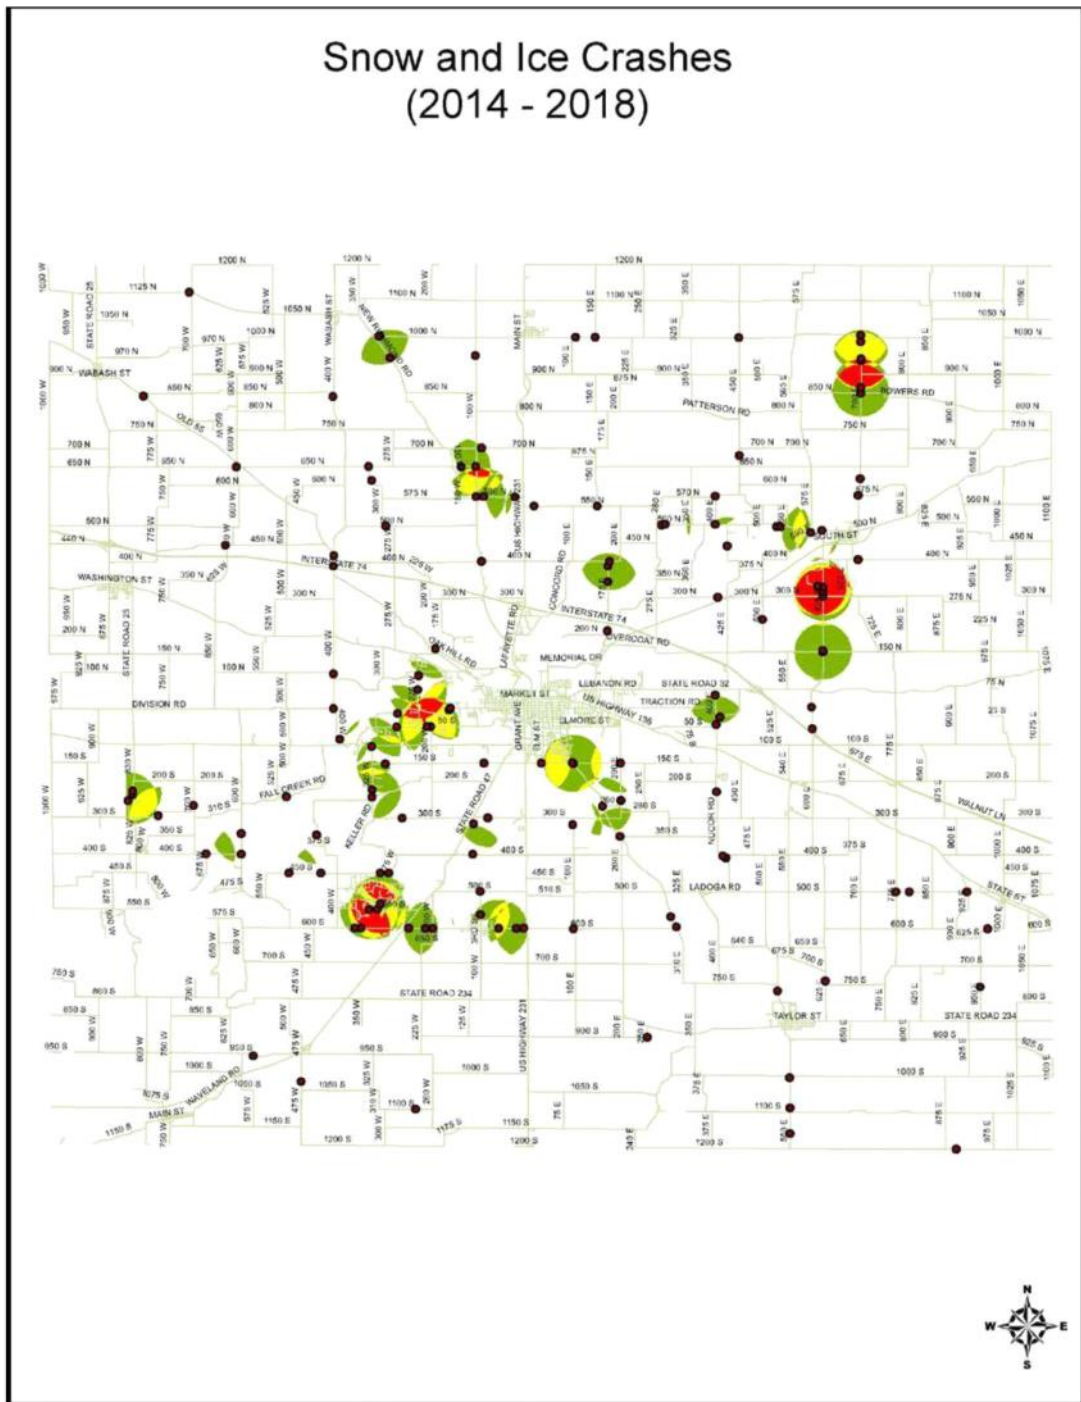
Snow and Ice Crashes
(2014 - 2018)

1200 N
1125 N
1050 N
1000 N
970 N
900 N
WABASH ST
850 N
800 N
750 N
OLD SR
700 N
650 N
600 N
575 N
500 N
450 N
400 N
INTERSTATE 74
WASHINGTON ST
350 N
300 N
200 N
150 N
100 N
OAK HILL RD
LAFAYETTE RD
MEMORIAL DR
DIVISION RD
MARKET ST
LEBANON RD
STATE ROAD 32
TRACTION RD
US HIGHWAY 136
ELMORE ST
GRANT AVE
ELM ST
150 S
200 S
FALL CREEK RD
KELLER RD
STATE ROAD 47
300 S
400 S
NUCOR RD
LADOGA RD
WALNUT LN
500 S
600 S
700 S
750 S
STATE ROAD 234
TAYLOR ST
US HIGHWAY 231
WAVELAND RD
MAIN ST
1000 S
1050 S
1100 S
1150 S
1200 S
STATE ROAD 25
WABASH ST
NEW RICHMOND RD
MAIN ST
PATTERSON RD
BOWERS RD
SOUTH ST
CONCORD RD
OVERCOAT RD
INTERSTATE 74
STATE RD 47
N
W
E
S